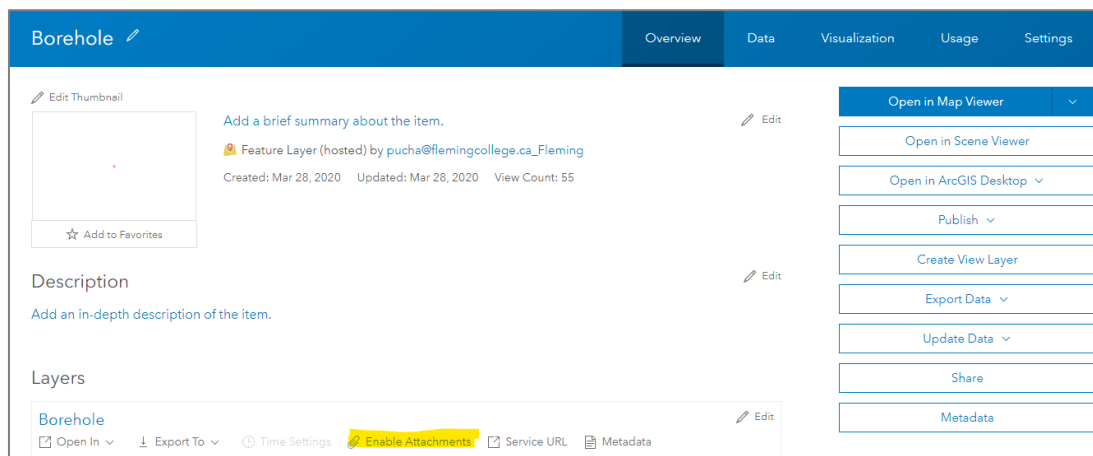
Borehole

Overview Data Visualization Usage Settings

Edit Thumbnail

Add a brief summary about the item.

Edit

Feature Layer (hosted) by pucha@flemingcollege.ca_Fleming

Created: Mar 28, 2020 Updated: Mar 28, 2020 View Count: 55

Add to Favorites

Description

Edit

Add an in-depth description of the item.

Layers

Borehole

Edit

Open In Export To Time Settings Enable Attachments Service URL Metadata

Open in Map Viewer

Open in Scene Viewer

Open in ArcGIS Desktop

Publish

Create View Layer

Export Data

Update Data

Share

Metadata